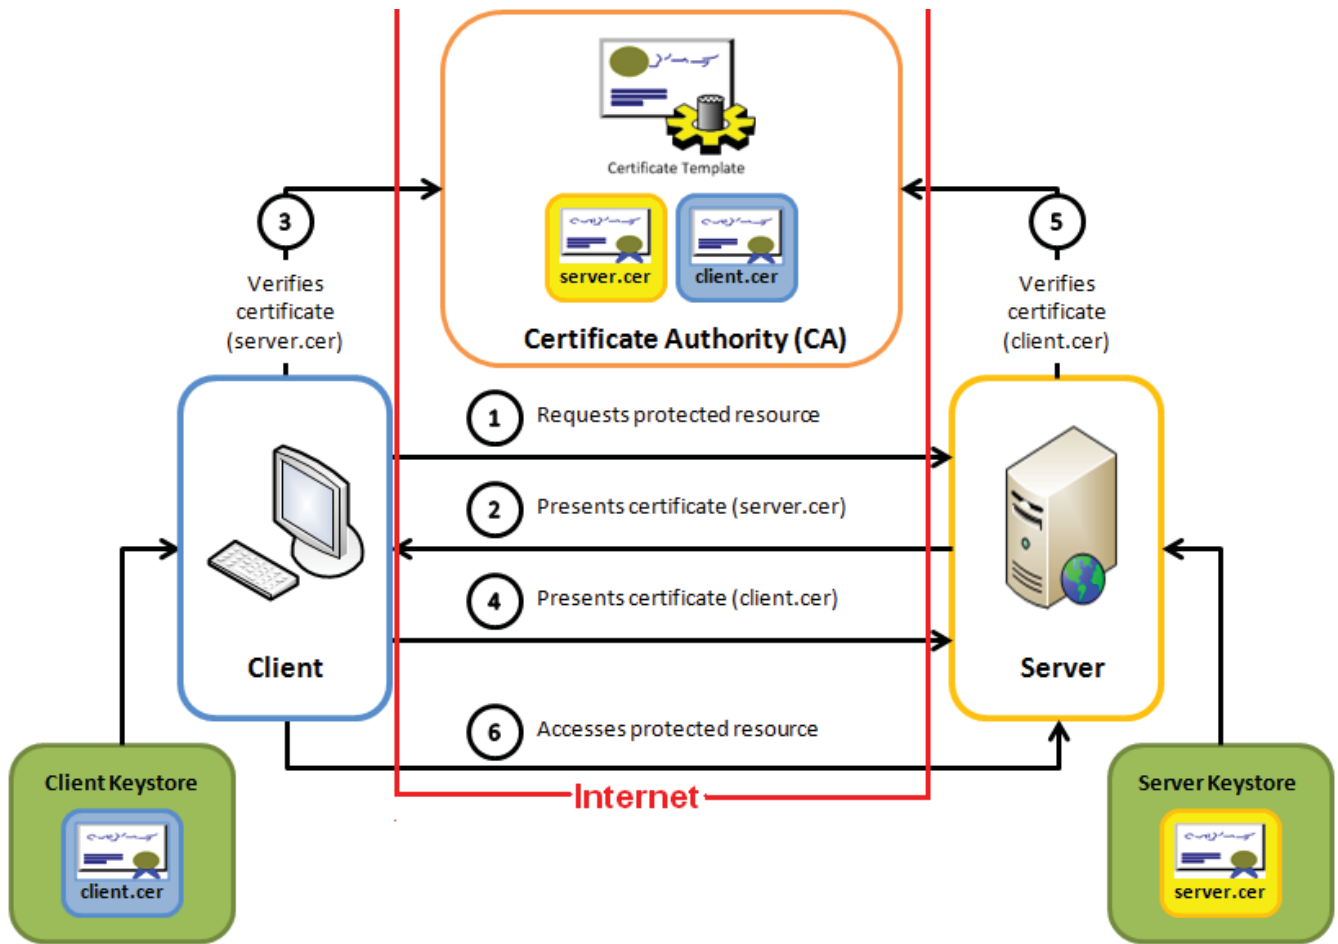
Certificate Template

server.cer

client.cer

Certificate Authority (CA)

3

Verifies certificate (server.cer)

5

Verifies certificate (client.cer)

1 Requests protected resource

2 Presents certificate (server.cer)

4 Presents certificate (client.cer)

6 Accesses protected resource

Client

Server

Client Keystore

client.cer

Server Keystore

server.cer

Internet